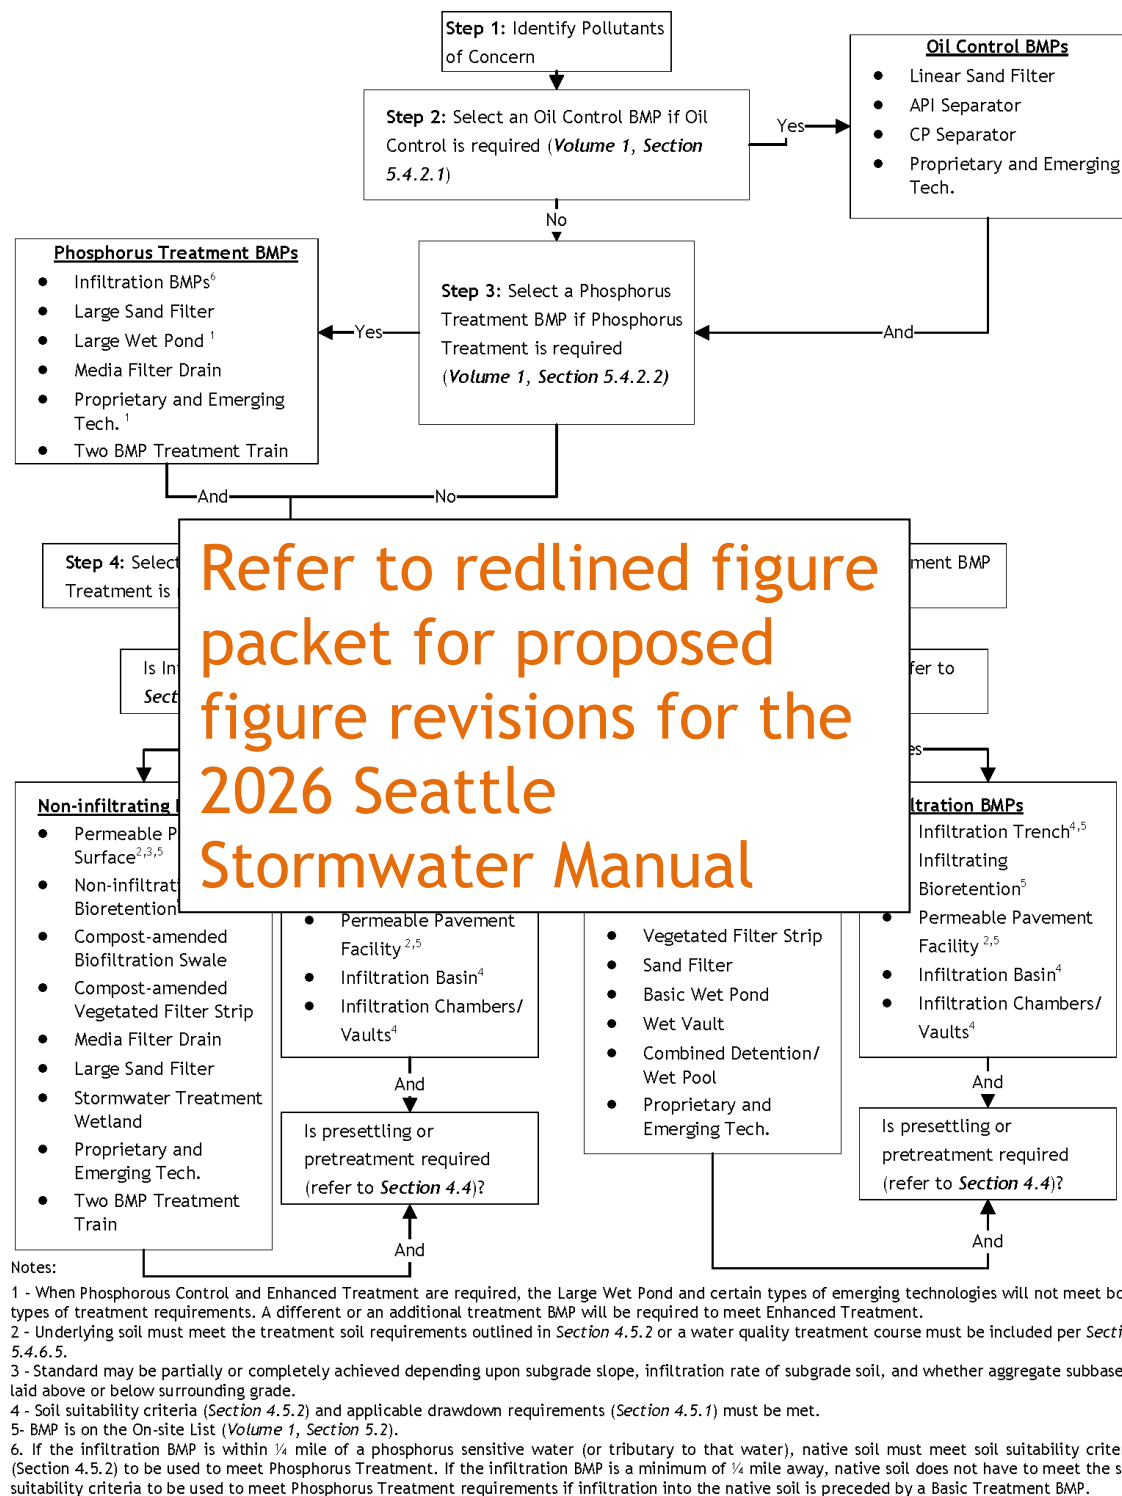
Step 1: Identify Pollutants of Concern

Step 2: Select an Oil Control BMP if Oil Control is required (*Volume 1, Section 5.4.2.1*)

Yes

Oil Control BMPs
- Linear Sand Filter
- API Separator
- CP Separator
- Proprietary and Emerging Tech.

No

Phosphorus Treatment BMPs
- Infiltration BMPs$^6$
- Large Sand Filter
- Large Wet Pond $^1$
- Media Filter Drain
- Proprietary and Emerging Tech. $^1$
- Two BMP Treatment Train

Yes

Step 3: Select a Phosphorus Treatment BMP if Phosphorus Treatment is required (*Volume 1, Section 5.4.2.2*)

And

And

No

Step 4: Select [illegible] Treatment is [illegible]

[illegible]ment BMP

Is In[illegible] Sect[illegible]

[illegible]fer to

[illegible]es

Refer to redlined figure packet for proposed figure revisions for the 2026 Seattle Stormwater Manual

Non-infiltrating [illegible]
- Permeable P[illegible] Surface$^{2,3,5}$
- Non-infiltrat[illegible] Bioretention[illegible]
- Compost-amended Biofiltration Swale
- Compost-amended Vegetated Filter Strip
- Media Filter Drain
- Large Sand Filter
- Stormwater Treatment Wetland
- Proprietary and Emerging Tech.
- Two BMP Treatment Train

- Permeable Pavement Facility $^{2,5}$
- Infiltration Basin$^4$
- Infiltration Chambers/ Vaults$^4$

And

Is presettling or pretreatment required (refer to *Section 4.4*)?

And

- Vegetated Filter Strip
- Sand Filter
- Basic Wet Pond
- Wet Vault
- Combined Detention/ Wet Pool
- Proprietary and Emerging Tech.

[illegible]ltration BMPs
Infiltration Trench$^{4,5}$
Infiltrating Bioretention$^5$
- Permeable Pavement Facility $^{2,5}$
- Infiltration Basin$^4$
- Infiltration Chambers/ Vaults$^4$

And

Is presettling or pretreatment required (refer to *Section 4.4*)?

And

Notes:
1 - When Phosphorous Control and Enhanced Treatment are required, the Large Wet Pond and certain types of emerging technologies will not meet bo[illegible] types of treatment requirements. A different or an additional treatment BMP will be required to meet Enhanced Treatment.
2 - Underlying soil must meet the treatment soil requirements outlined in *Section 4.5.2* or a water quality treatment course must be included per *Secti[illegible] 5.4.6.5*.
3 - Standard may be partially or completely achieved depending upon subgrade slope, infiltration rate of subgrade soil, and whether aggregate subbase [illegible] laid above or below surrounding grade.
4 - Soil suitability criteria (*Section 4.5.2*) and applicable drawdown requirements (*Section 4.5.1*) must be met.
5- BMP is on the On-site List (*Volume 1, Section 5.2*).
6. If the infiltration BMP is within ¼ mile of a phosphorus sensitive water (or tributary to that water), native soil must meet soil suitability crite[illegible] (Section 4.5.2) to be used to meet Phosphorus Treatment. If the infiltration BMP is a minimum of ¼ mile away, native soil does not have to meet the s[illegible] suitability criteria to be used to meet Phosphorus Treatment requirements if infiltration into the native soil is preceded by a Basic Treatment BMP.